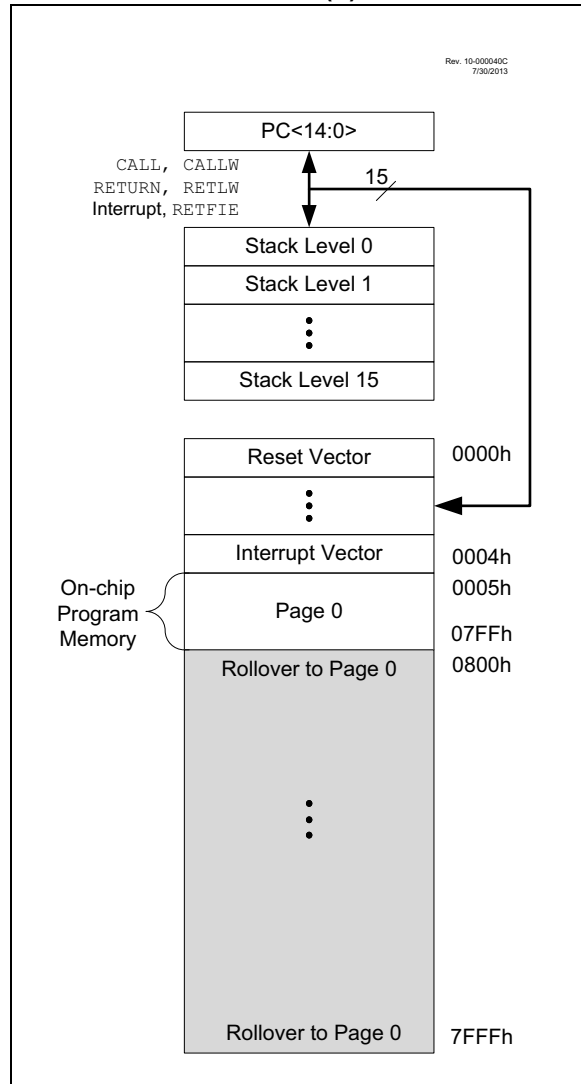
Rev. 10-000040C
7/30/2013

PC<14:0>

CALL, CALLW
RETURN, RETLW
Interrupt, RETFIE

15

Stack Level 0
Stack Level 1
⋮
Stack Level 15

Reset Vector 0000h
⋮
Interrupt Vector 0004h
On-chip Program Memory
Page 0 0005h
07FFh
Rollover to Page 0 0800h
⋮
Rollover to Page 0 7FFFh